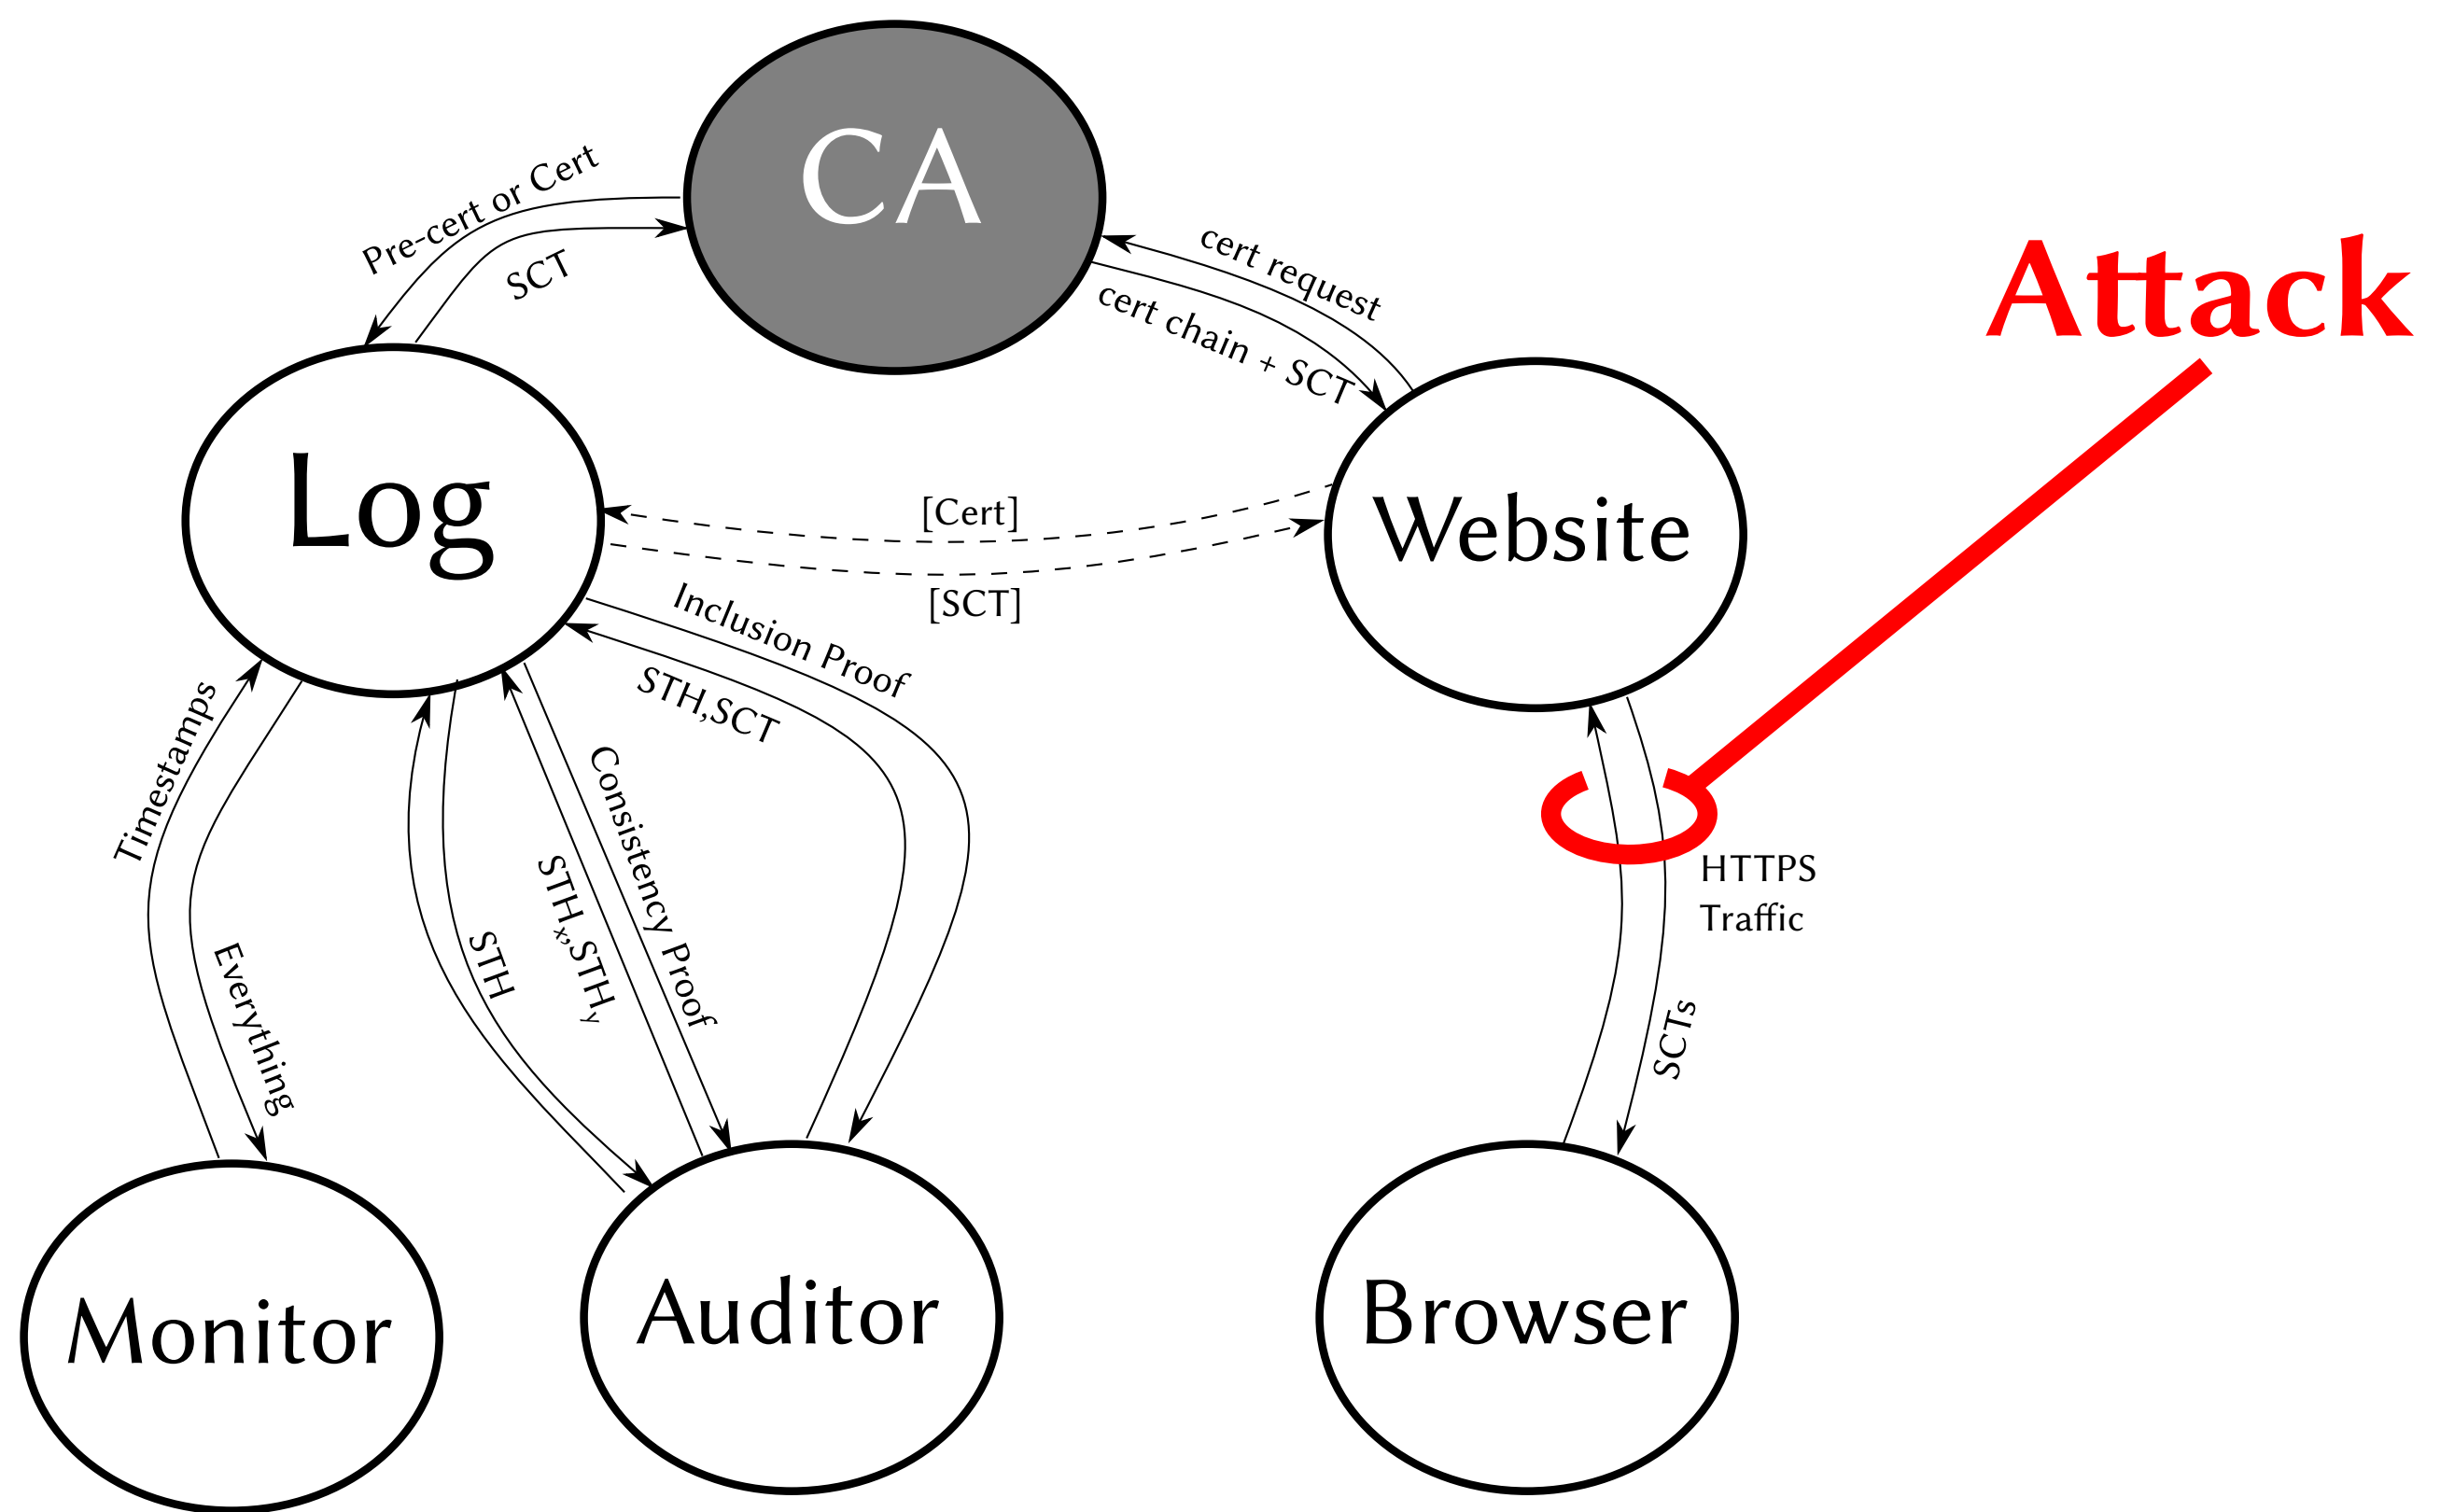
CA

Attack

Pre-cert or Cert

SCT

cert request

cert chain + SCT

Log

Website

[Cert]

[SCT]

Inclusion Proof

STH,SCT

Timestamps

Everything

STH

$STH_x, STH_y$

Consistency Proof

HTTPS Traffic

SCTs

Monitor

Auditor

Browser